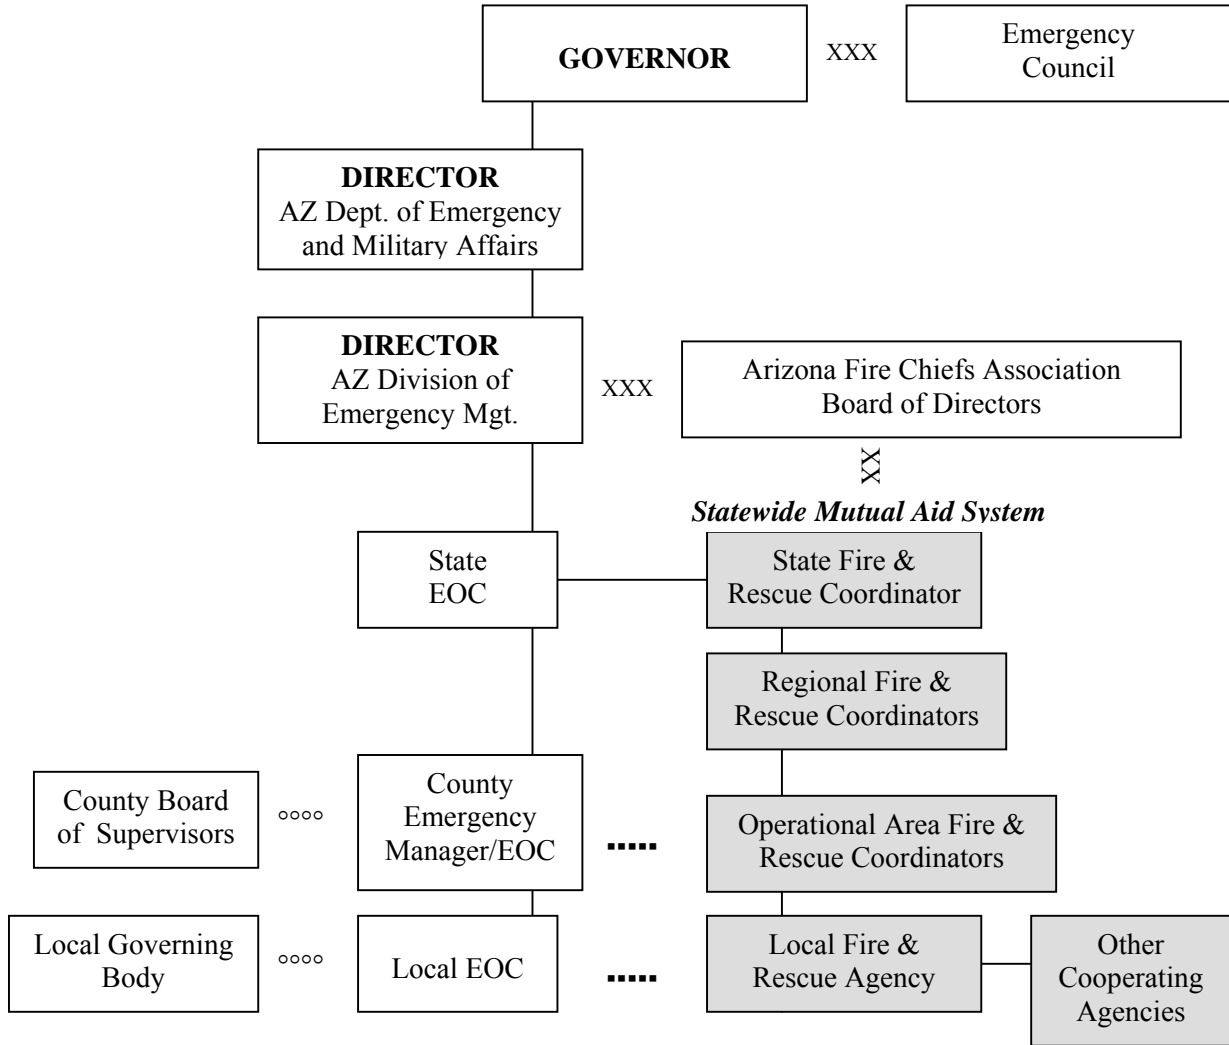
GOVERNOR

XXX

Emergency Council

DIRECTOR
AZ Dept. of Emergency and Military Affairs

DIRECTOR
AZ Division of Emergency Mgt.

XXX

Arizona Fire Chiefs Association Board of Directors

XX

Statewide Mutual Aid System

State EOC

State Fire & Rescue Coordinator

Regional Fire & Rescue Coordinators

County Board of Supervisors

∘∘∘∘

County Emergency Manager/EOC

▪▪▪▪▪

Operational Area Fire & Rescue Coordinators

Local Governing Body

∘∘∘∘

Local EOC

▪▪▪▪▪

Local Fire & Rescue Agency

Other Cooperating Agencies